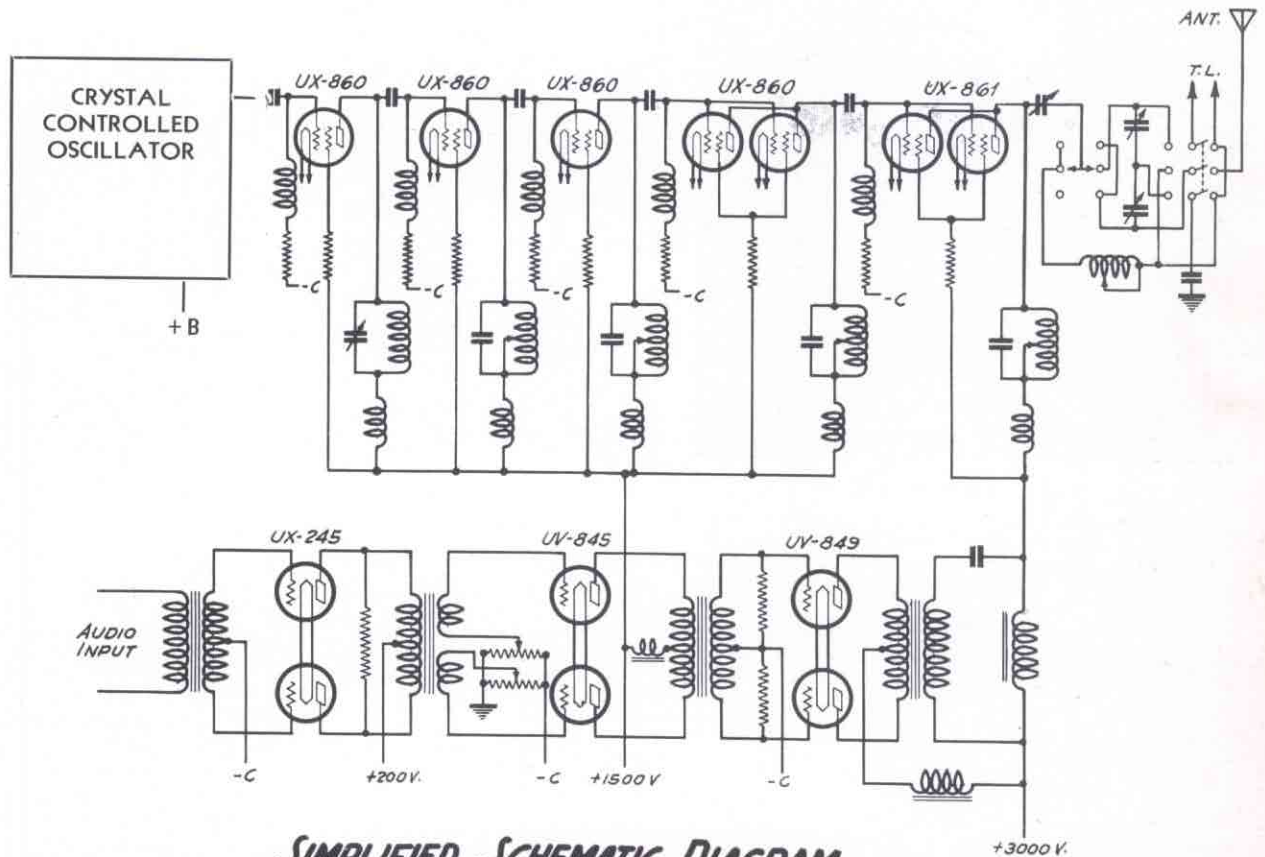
ANT.

CRYSTAL CONTROLLED OSCILLATOR

+ B

UX-860

UX-860

UX-860

UX-860

UX-861

T. L.

-C

-C

-C

-C

-C

UX-245

UV-845

UV-849

AUDIO INPUT

-C

+200 V.

-C

+1500 V

-C

+3000 V.

SIMPLIFIED SCHEMATIC DIAGRAM